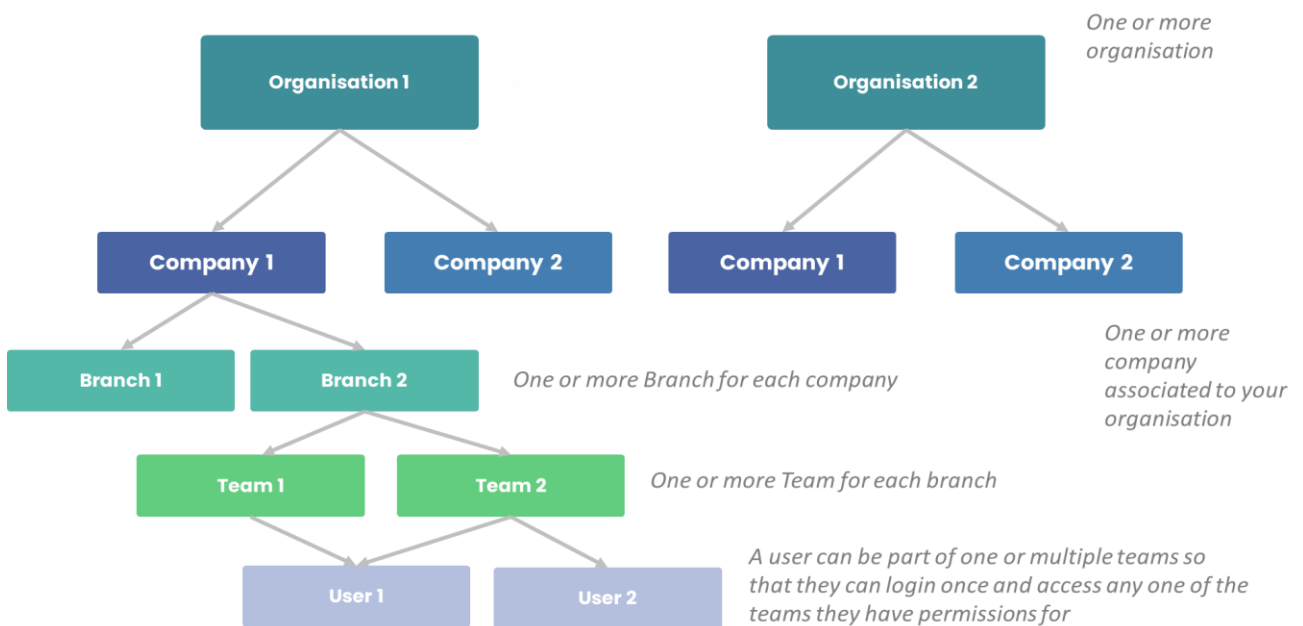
Organisation 1

Organisation 2

One or more organisation

Company 1

Company 2

Company 1

Company 2

One or more company associated to your organisation

Branch 1

Branch 2

One or more Branch for each company

Team 1

Team 2

One or more Team for each branch

User 1

User 2

A user can be part of one or multiple teams so that they can login once and access any one of the teams they have permissions for